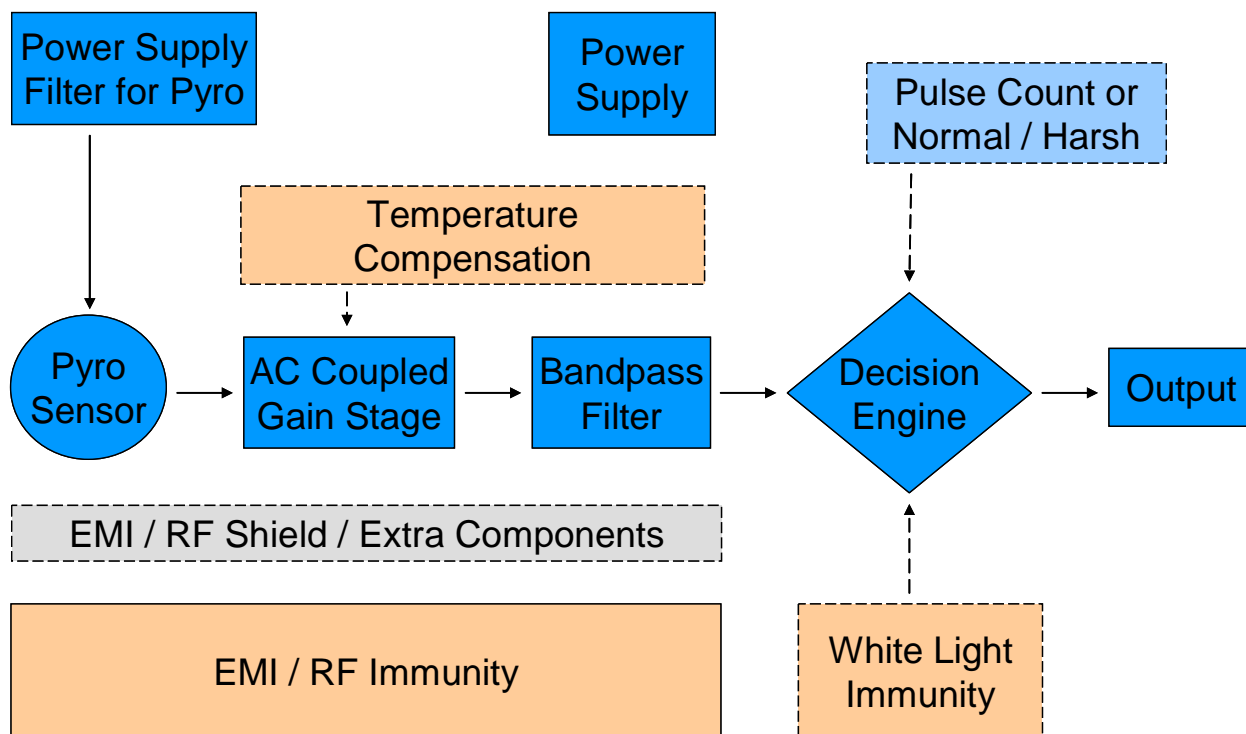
Power Supply Filter for Pyro

Power Supply

Pulse Count or Normal / Harsh

Temperature Compensation

Pyro Sensor

AC Coupled Gain Stage

Bandpass Filter

Decision Engine

Output

EMI / RF Shield / Extra Components

EMI / RF Immunity

White Light Immunity